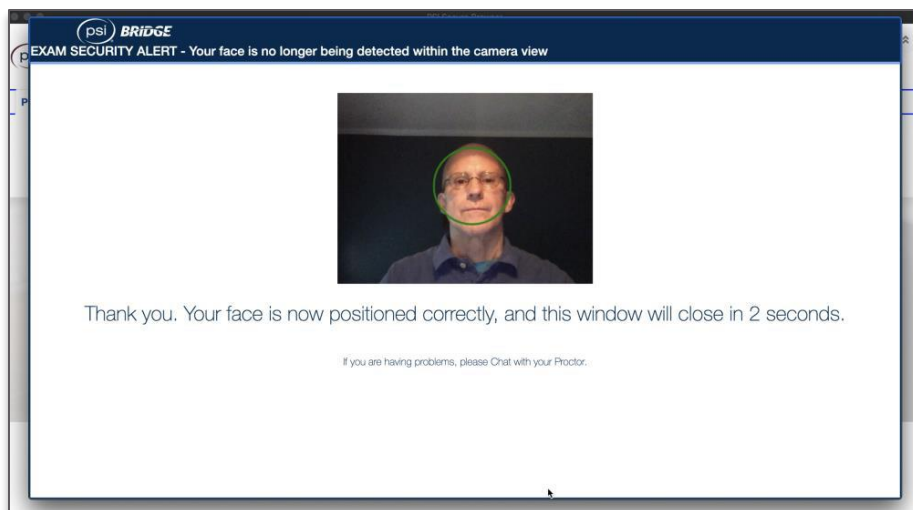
psi BRIDGE
EXAM SECURITY ALERT - Your face is no longer being detected within the camera view

Thank you. Your face is now positioned correctly, and this window will close in 2 seconds.

If you are having problems, please Chat with your Proctor.